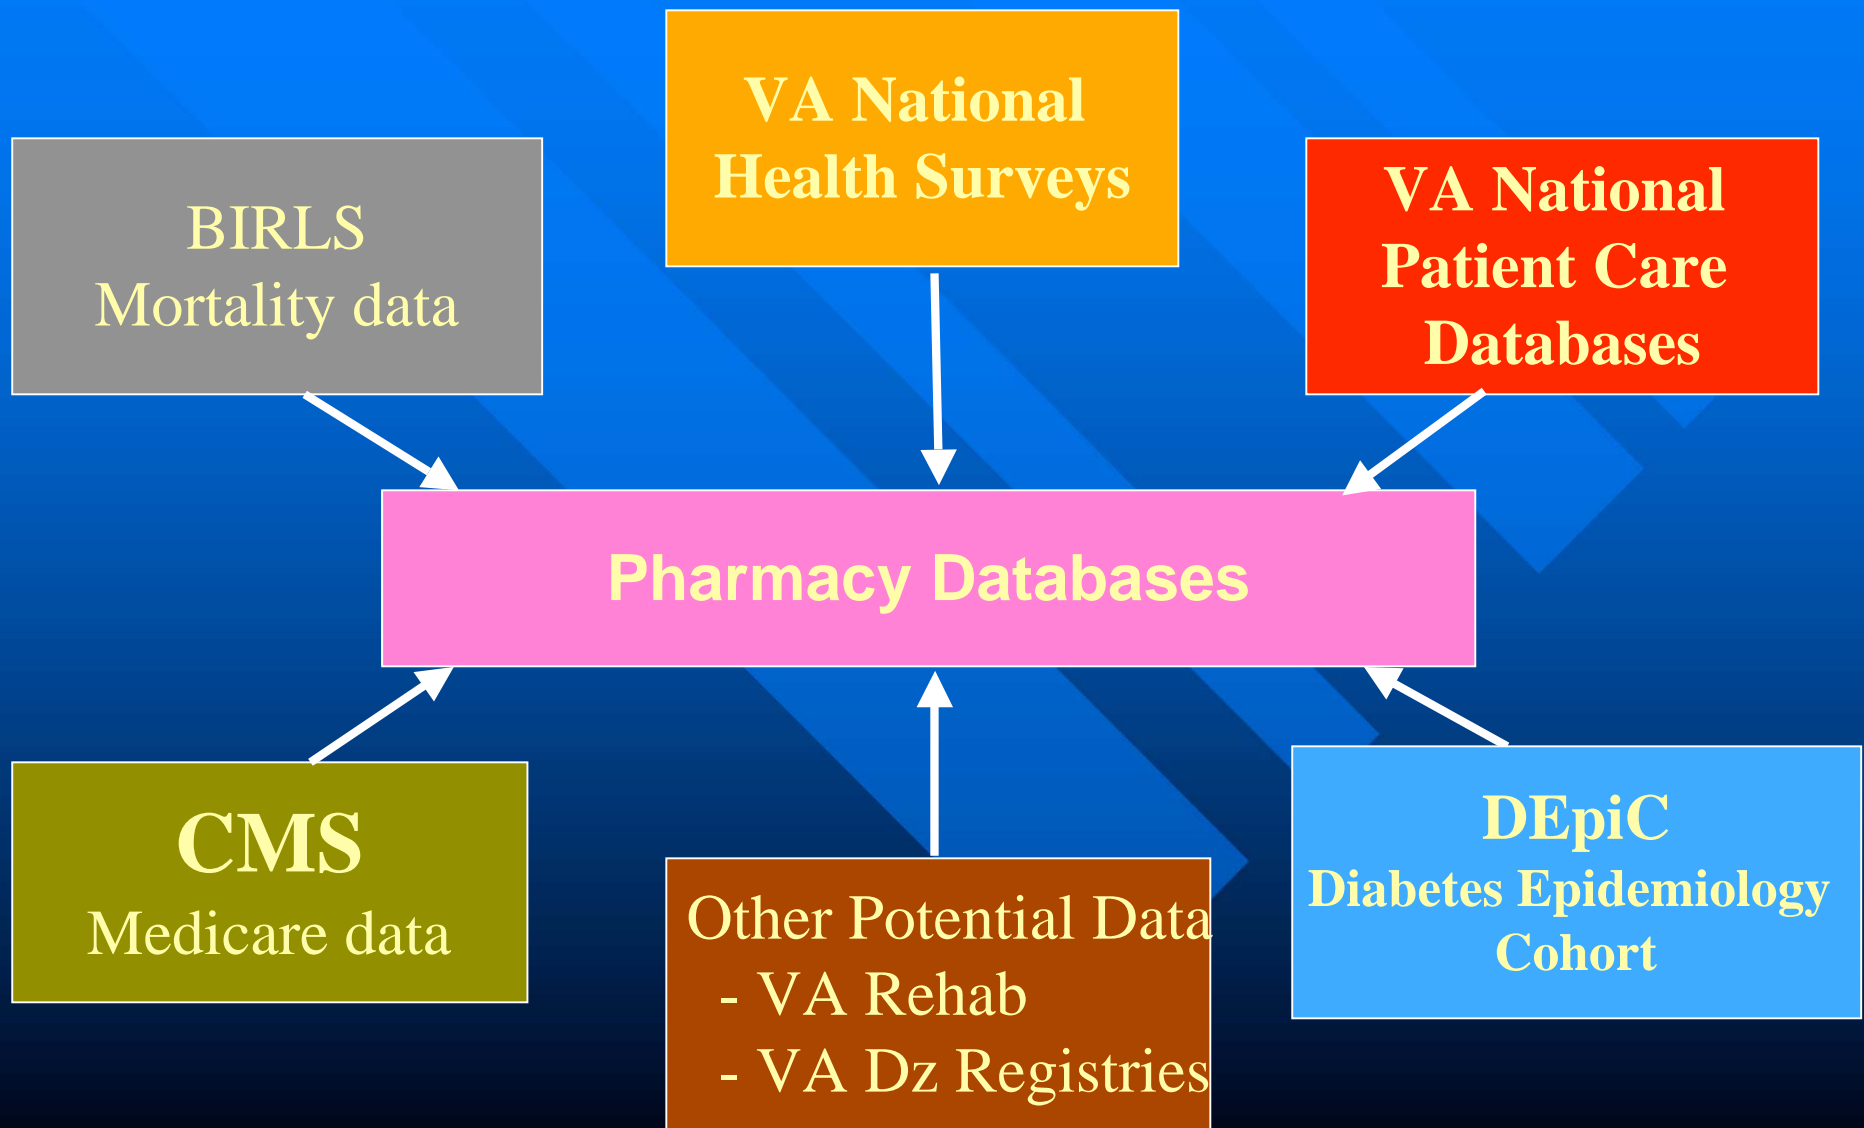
VA National Health Surveys

BIRLS
Mortality data

VA National Patient Care Databases

Pharmacy Databases

CMS
Medicare data

Other Potential Data
- VA Rehab
- VA Dz Registries

DEpiC
Diabetes Epidemiology Cohort